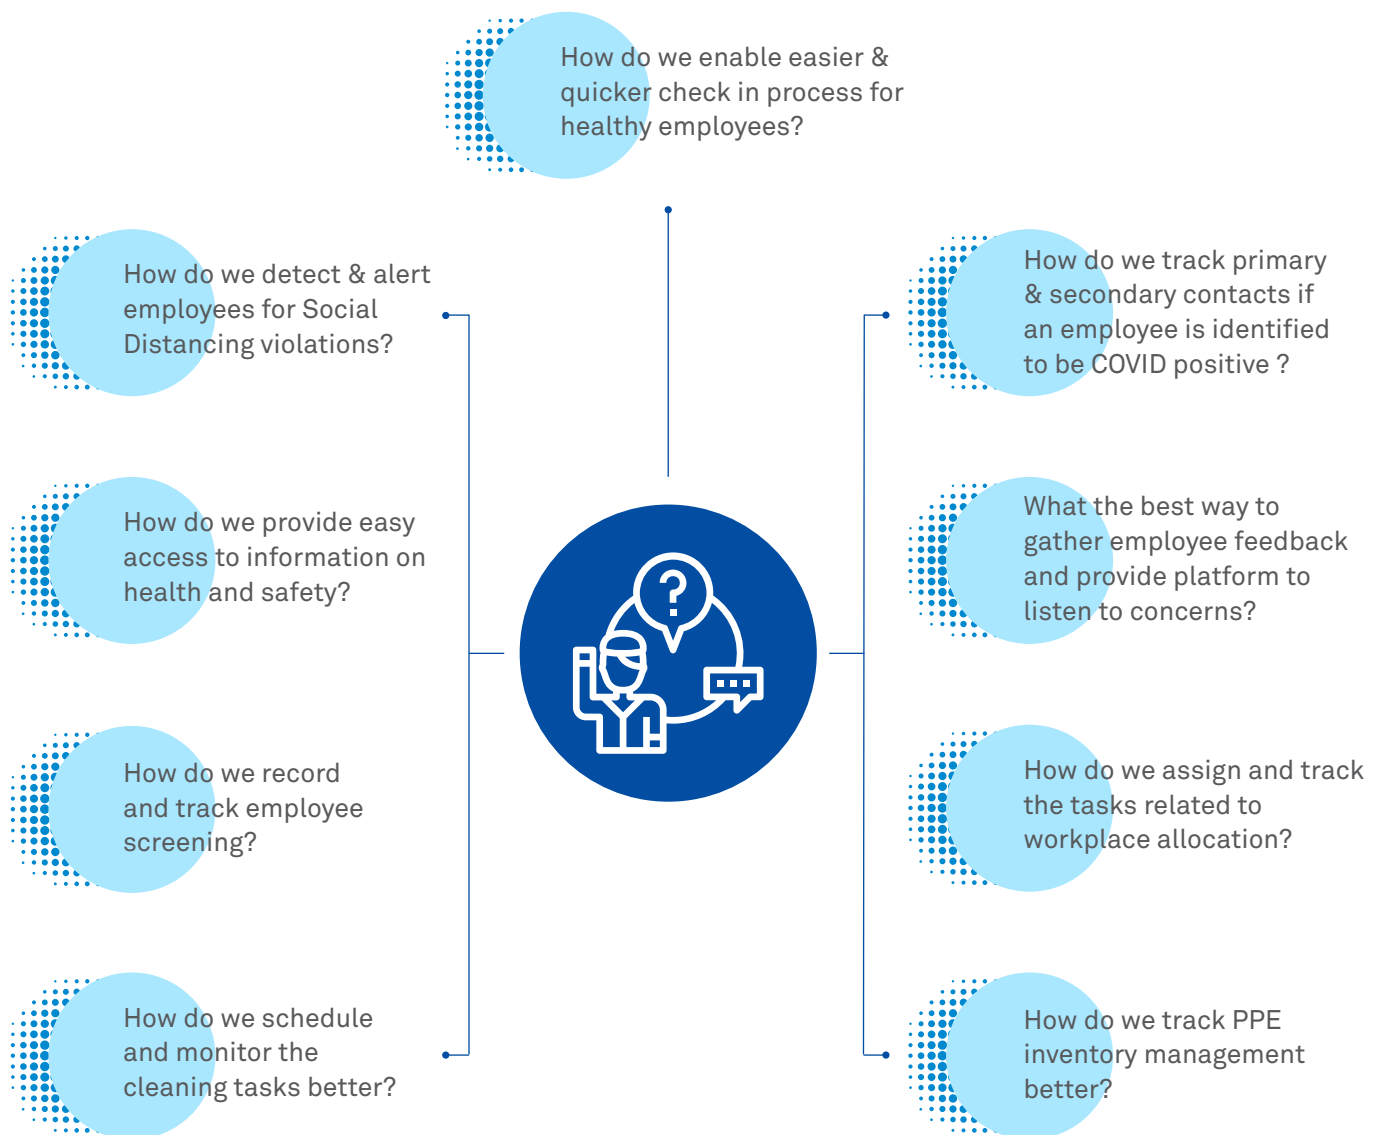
How do we enable easier & quicker check in process for healthy employees?

How do we detect & alert employees for Social Distancing violations?

How do we provide easy access to information on health and safety?

How do we record and track employee screening?

How do we schedule and monitor the cleaning tasks better?

How do we track primary & secondary contacts if an employee is identified to be COVID positive ?

What the best way to gather employee feedback and provide platform to listen to concerns?

How do we assign and track the tasks related to workplace allocation?

How do we track PPE inventory management better?